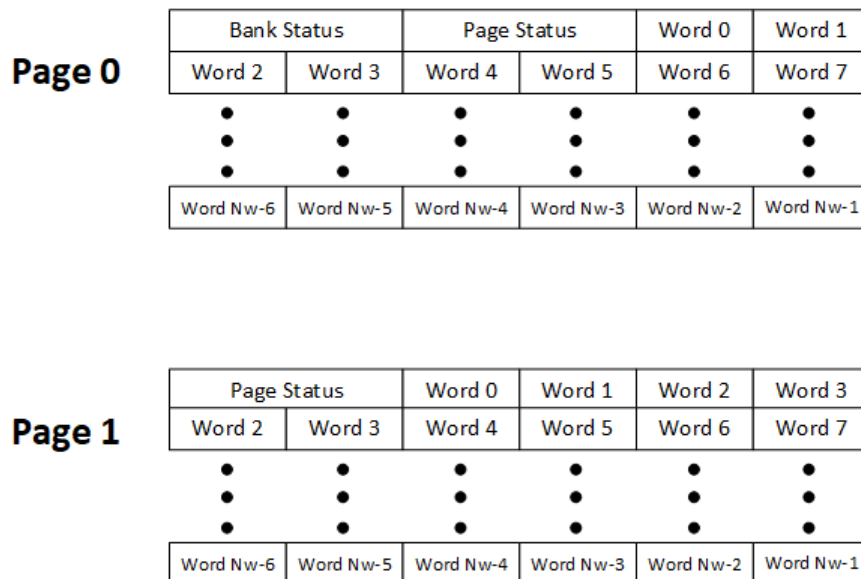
Page 0

| Bank Status | | Page Status | | Word 0 | Word 1 |
|---|---|---|---|---|---|
| Word 2 | Word 3 | Word 4 | Word 5 | Word 6 | Word 7 |
| • | • | • | • | • | • |
| • | • | • | • | • | • |
| • | • | • | • | • | • |
| Word Nw-6 | Word Nw-5 | Word Nw-4 | Word Nw-3 | Word Nw-2 | Word Nw-1 |

Page 1

| Page Status | | Word 0 | Word 1 | Word 2 | Word 3 |
|---|---|---|---|---|---|
| Word 2 | Word 3 | Word 4 | Word 5 | Word 6 | Word 7 |
| • | • | • | • | • | • |
| • | • | • | • | • | • |
| • | • | • | • | • | • |
| Word Nw-6 | Word Nw-5 | Word Nw-4 | Word Nw-3 | Word Nw-2 | Word Nw-1 |